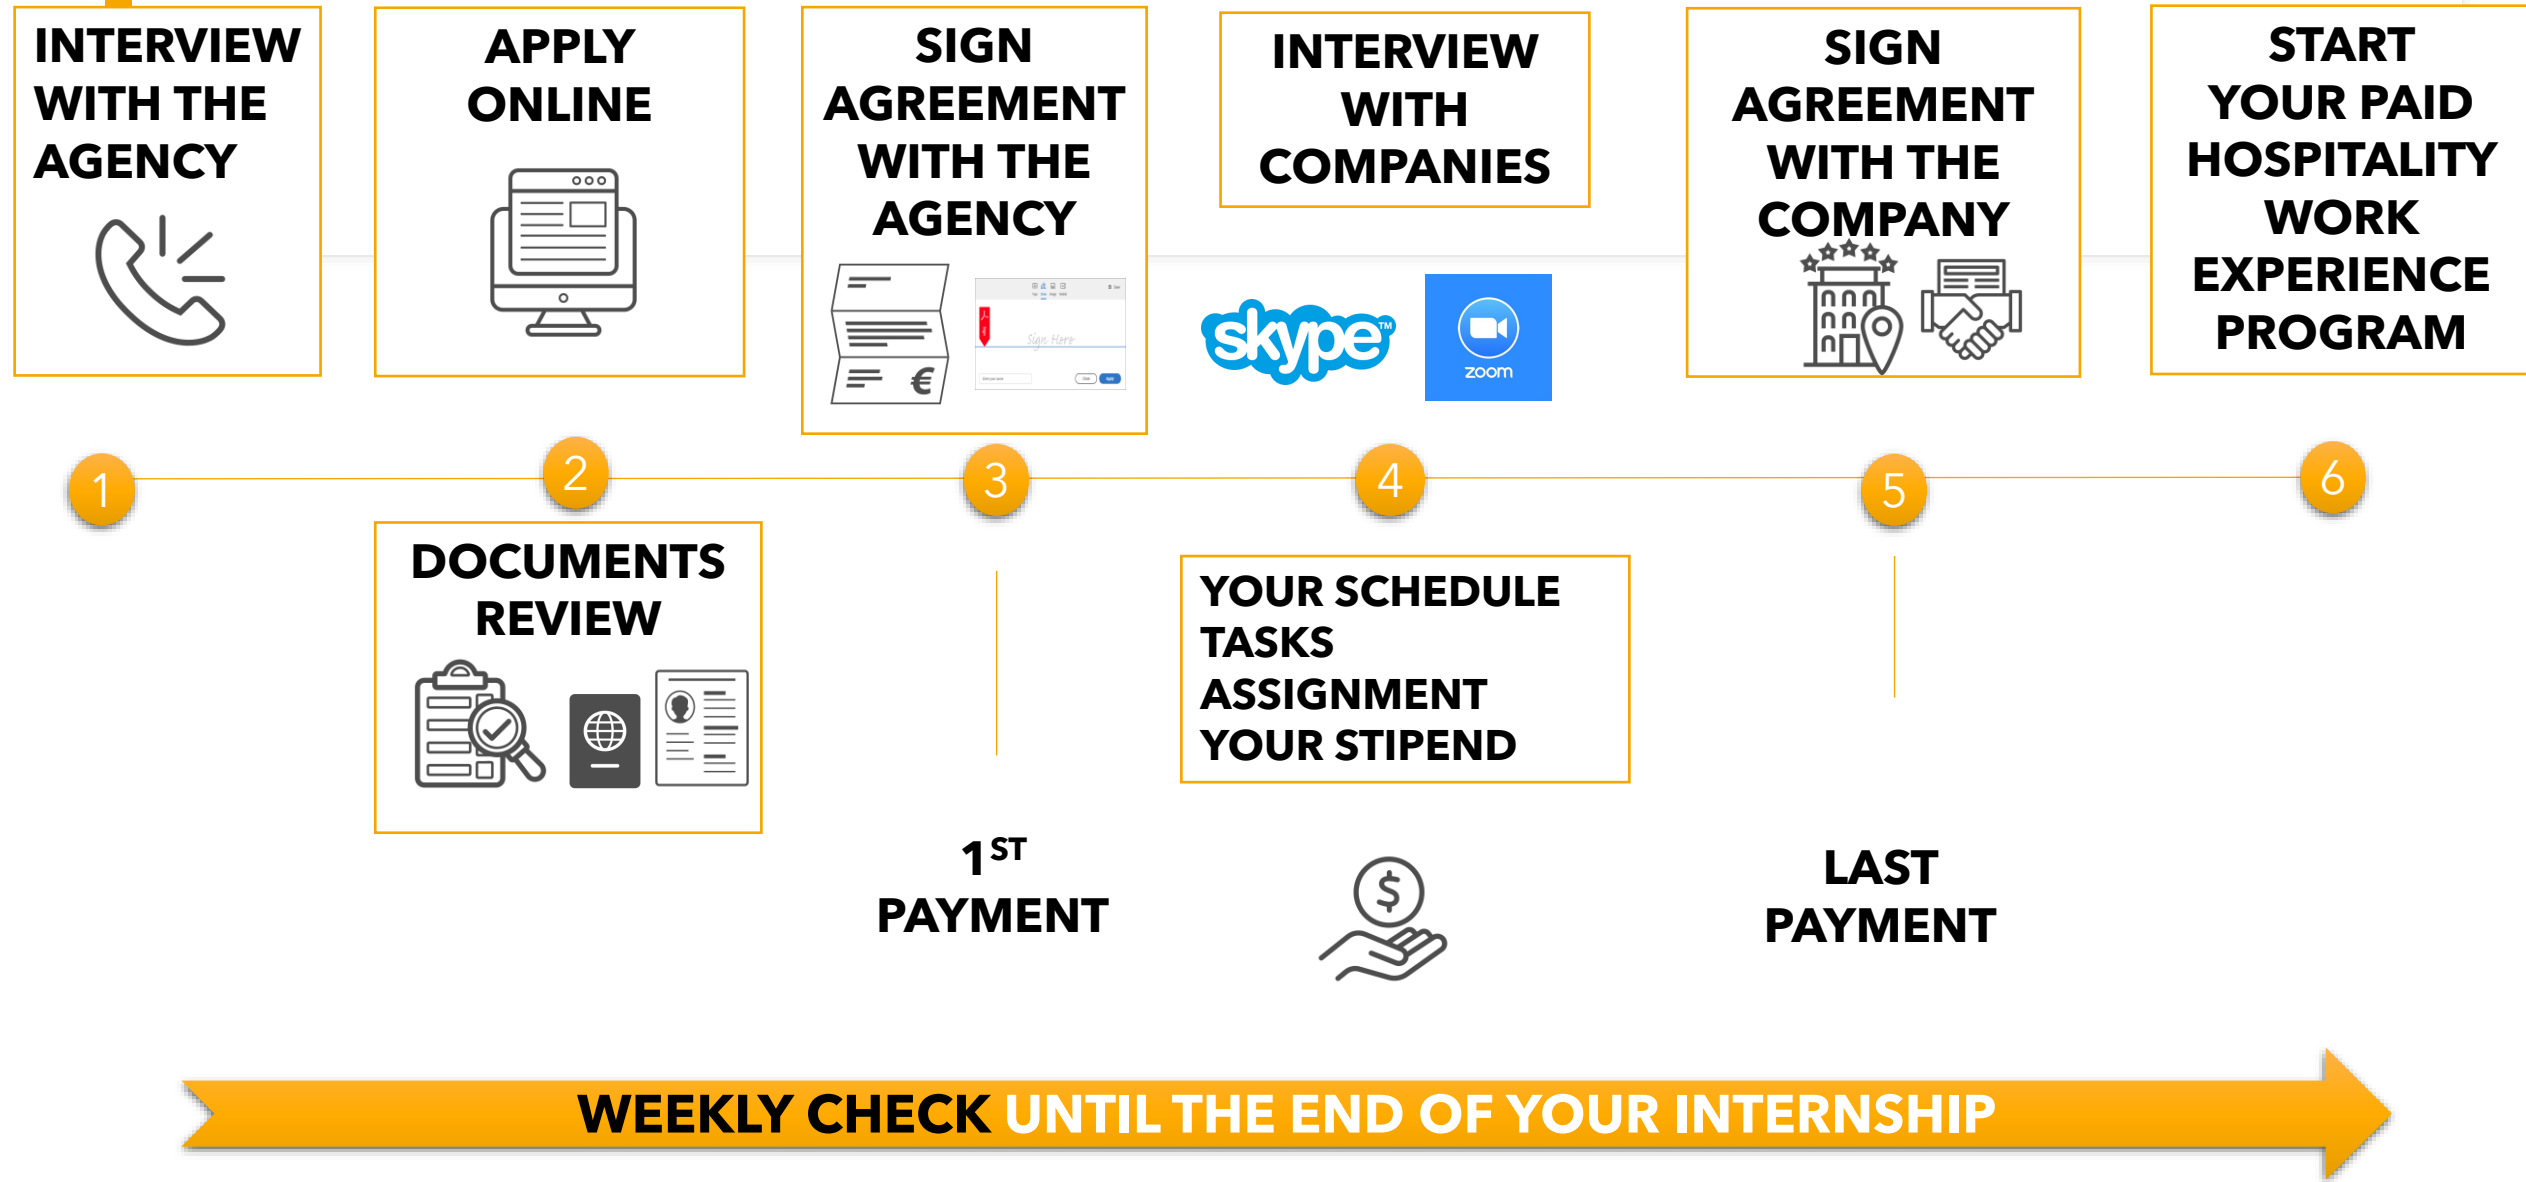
INTERVIEW WITH THE AGENCY

APPLY ONLINE

SIGN AGREEMENT WITH THE AGENCY

Sign Here

INTERVIEW WITH COMPANIES

skype

zoom

SIGN AGREEMENT WITH THE COMPANY

START YOUR PAID HOSPITALITY WORK EXPERIENCE PROGRAM

1

2

3

4

5

6

DOCUMENTS REVIEW

$1^{ST}$ PAYMENT

YOUR SCHEDULE
TASKS
ASSIGNMENT
YOUR STIPEND

$

LAST PAYMENT

WEEKLY CHECK UNTIL THE END OF YOUR INTERNSHIP